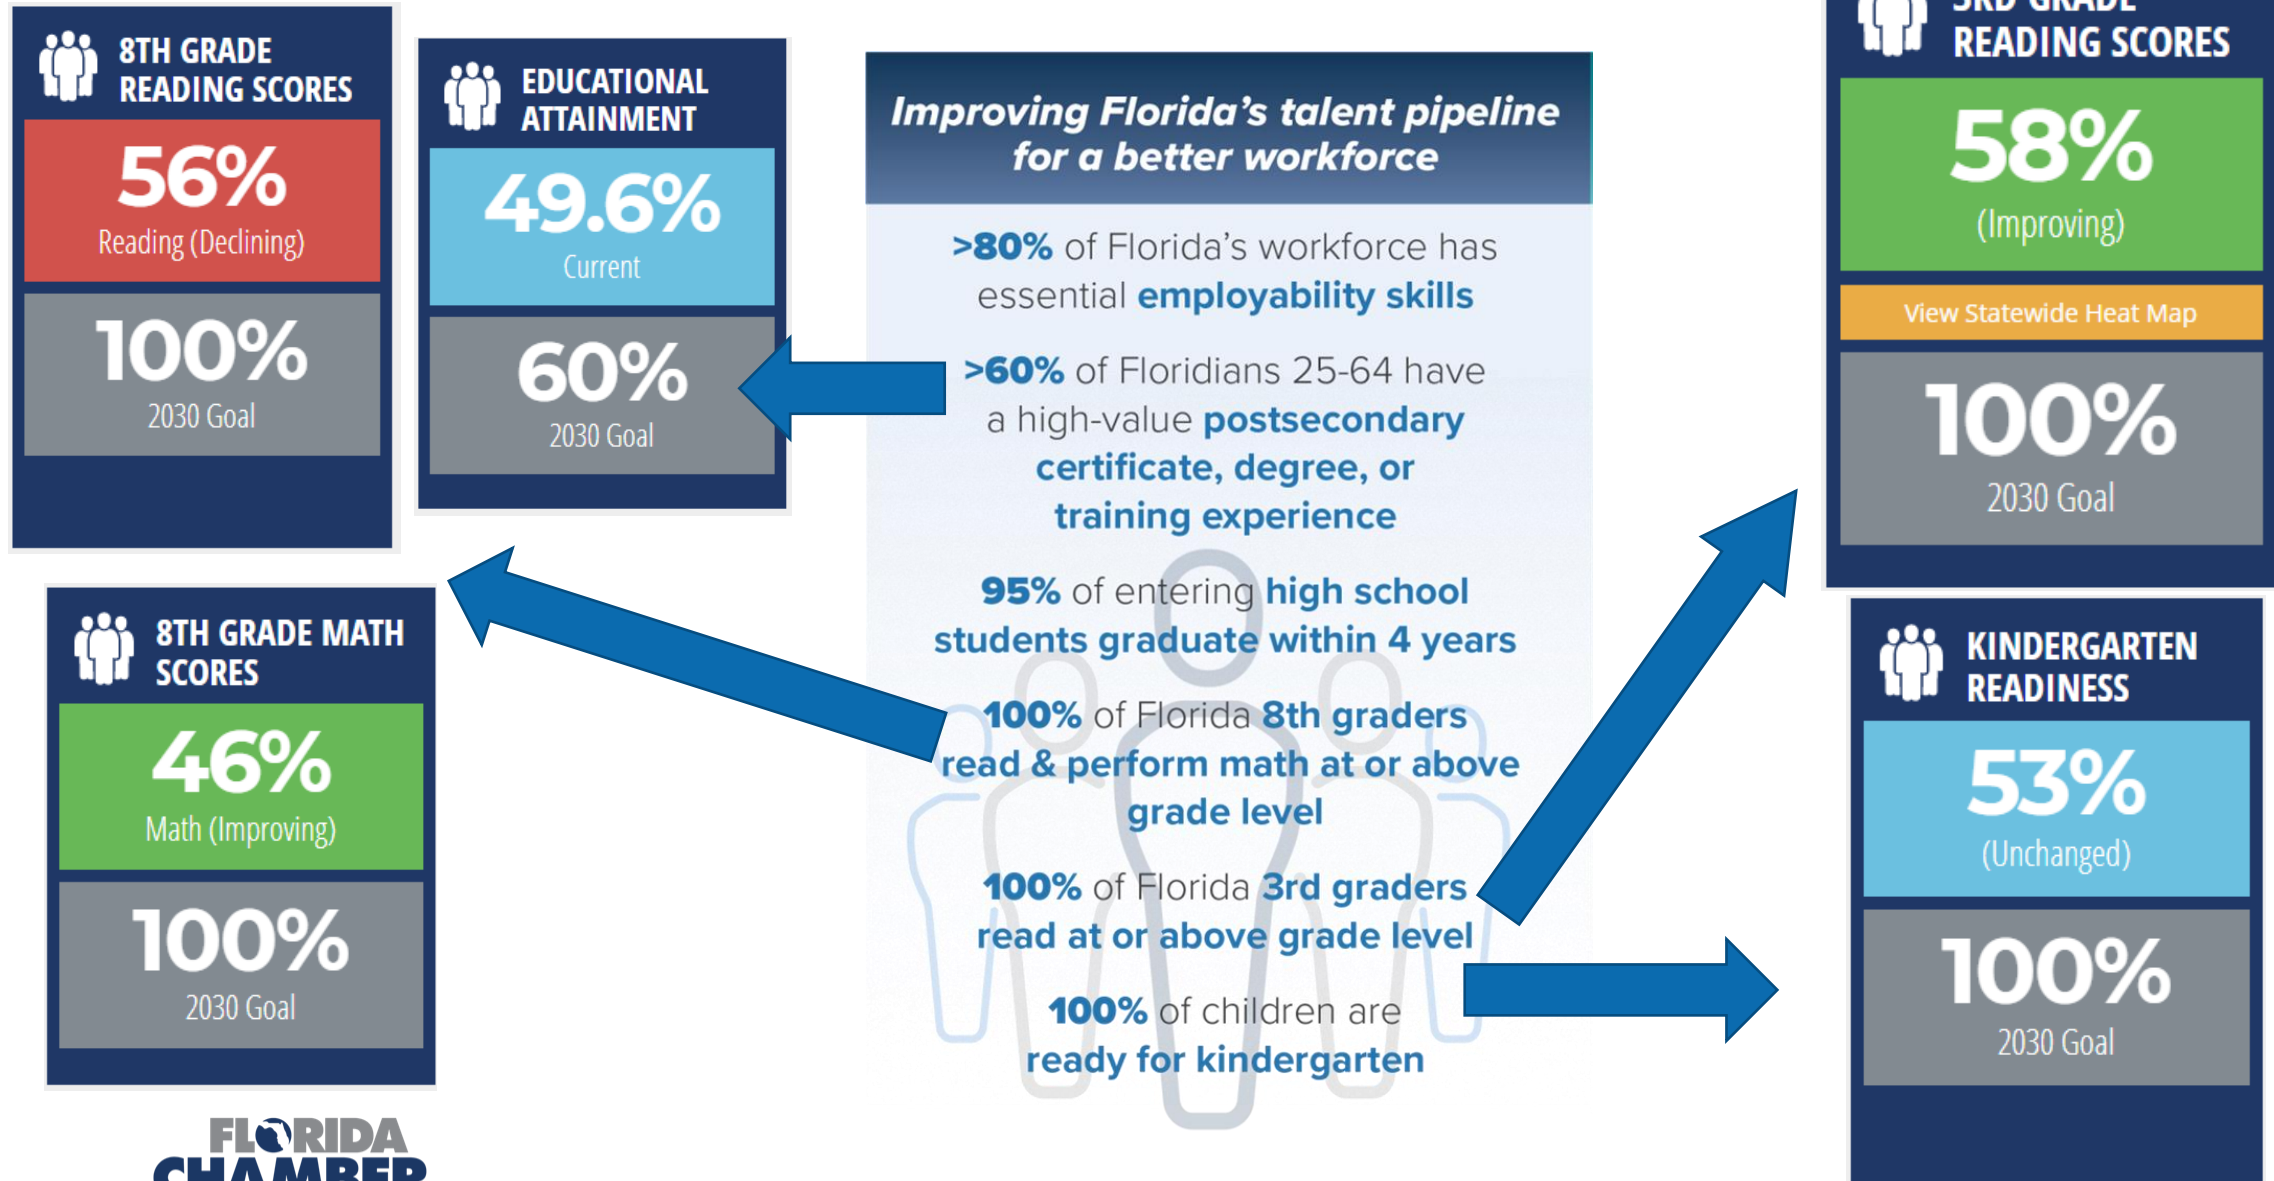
8TH GRADE READING SCORES

56%
Reading (Declining)

100%
2030 Goal

EDUCATIONAL ATTAINMENT

49.6%
Current

60%
2030 Goal

Improving Florida's talent pipeline for a better workforce

>80% of Florida's workforce has essential employability skills

>60% of Floridians 25-64 have a high-value postsecondary certificate, degree, or training experience

95% of entering high school students graduate within 4 years

100% of Florida 8th graders read & perform math at or above grade level

100% of Florida 3rd graders read at or above grade level

100% of children are ready for kindergarten

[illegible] READING SCORES

58%
(Improving)

View Statewide Heat Map

100%
2030 Goal

8TH GRADE MATH SCORES

46%
Math (Improving)

100%
2030 Goal

KINDERGARTEN READINESS

53%
(Unchanged)

100%
2030 Goal

FLORIDA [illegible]